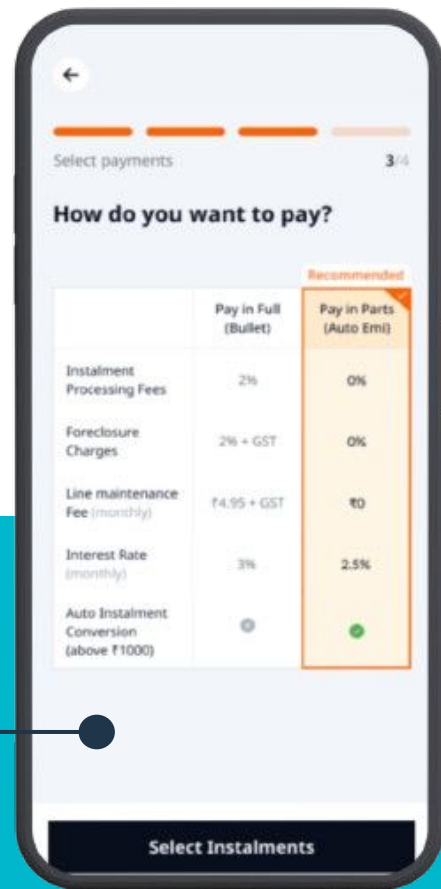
Select payments 3/4

How do you want to pay?

Recommended

| | Pay in Full (Bullet) | Pay in Parts (Auto Emi) |
|---|---|---|
| Instalment Processing Fees | 2% | 0% |
| Foreclosure Charges | 2% + GST | 0% |
| Line maintenance Fee (monthly) | ₹4.95 + GST | ₹0 |
| Interest Rate (monthly) | 3% | 2.5% |
| Auto Instalment Conversion (above ₹1000) | | |

Select Instalments